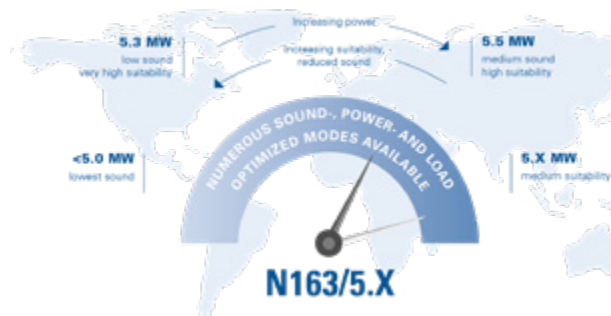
Increasing power

5.3 MW
low sound
very high suitability

Increasing suitability,
reduced sound

5.5 MW
medium sound
high suitability

<5.0 MW
lowest sound

NUMEROUS SOUND-, POWER- AND LOAD OPTIMIZED MODES AVAILABLE

5.X MW
medium suitability

N163/5.X